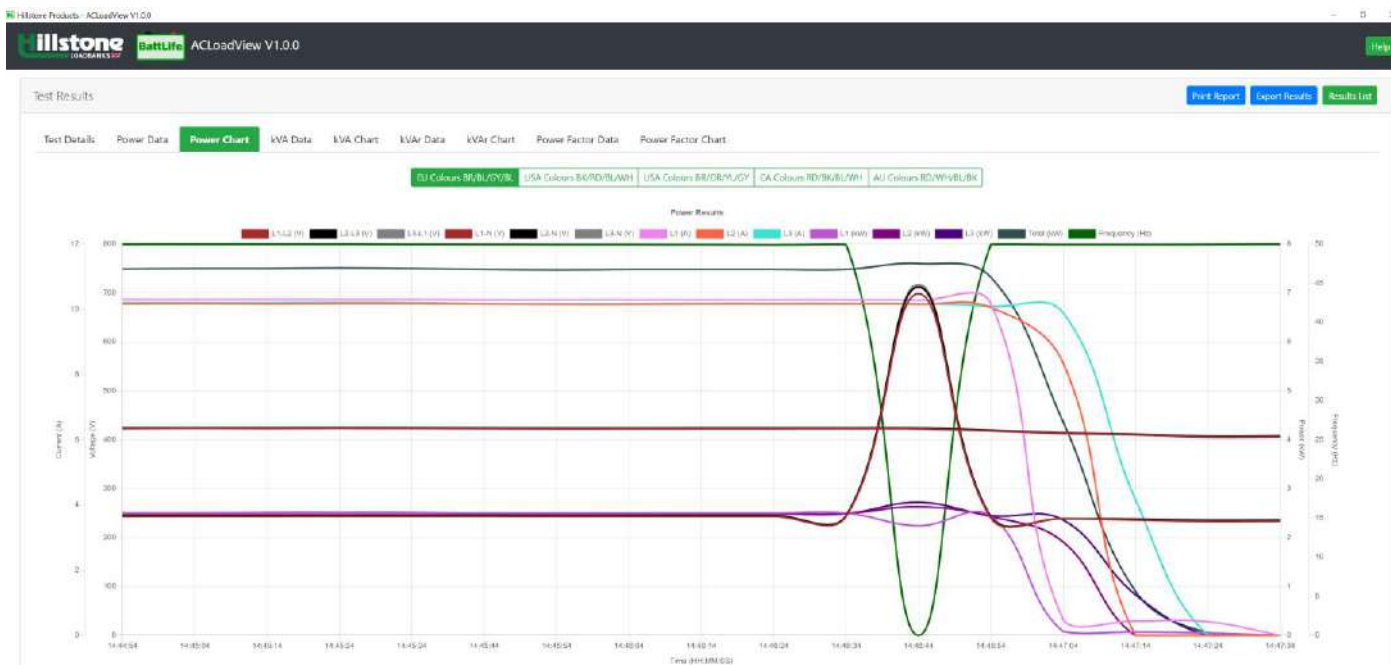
Hillstone Products - ACLoadView V1.0.0

Hillstone LOADBANKS BattLife ACLoadView V1.0.0

Help

Test Results

Print Report Export Results Results List

Test Details Power Data Power Chart kVA Data kVA Chart kVAr Data kVAr Chart Power Factor Data Power Factor Chart

EU Colours BR/BL/GY/BL USA Colours BK/RD/BL/WH USA Colours BR/OR/YL/GY CA Colours RD/BK/BL/WH AU Colours RD/WH/BL/BK

Power Results

L1-L2 (V) L2-L3 (V) L3-L1 (V) L1-N (V) L2-N (V) L3-N (V) L1 (A) L2 (A) L3 (A) L1 (kW) L2 (kW) L3 (kW) Total (kW) Frequency (Hz)

12 10 8 6 4 2 0

800 700 600 500 400 300 200 100 0

8 7 6 5 4 3 2 1 0

50 45 40 35 30 25 20 15 10 5 0

Current (A)

Voltage (V)

Power (kW)

Frequency (Hz)

14:44:54 14:45:04 14:45:14 14:45:24 14:45:34 14:45:44 14:45:54 14:46:04 14:46:14 14:46:24 14:46:34 14:46:44 14:46:54 14:47:04 14:47:14 14:47:24 14:47:34

Time (HH:MM:SS)